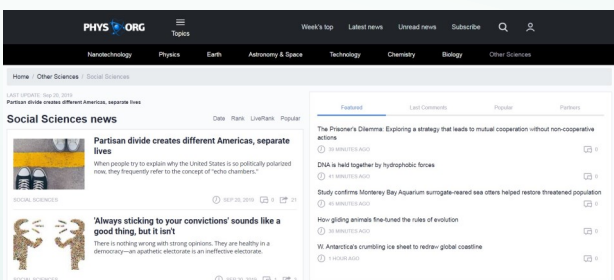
PHYS ORG

Topics

Week's top Latest news Unread news Subscribe

Nanotechnology Physics Earth Astronomy & Space Technology Chemistry Biology Other Sciences

Home / Other Sciences / Social Sciences

LAST UPDATE: Sep 20, 2016
Partisan divide creates different Americas, separate lives

Social Sciences news

Date Rank LiveRank Popular

Partisan divide creates different Americas, separate lives

When people try to explain why the United States is so politically polarized now, they frequently refer to the concept of "echo chambers."

SOCIAL SCIENCES

SEP 20, 2016 0 21

'Always sticking to your convictions' sounds like a good thing, but it isn't

There is nothing wrong with strong opinions. They are healthy in a democracy—an apathetic electorate is an ineffective electorate.

SOCIAL SCIENCES

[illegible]

Featured Last Comments Popular Partners

The Prisoner's Dilemma: Exploring a strategy that leads to mutual cooperation without non-cooperative actions

38 MINUTES AGO 0

DNA is held together by hydrophobic forces

41 MINUTES AGO 0

Study confirms Monterey Bay Aquarium surrogate-reared sea otters helped restore threatened population

40 MINUTES AGO 0

How gliding animals fine-tuned the rules of evolution

38 MINUTES AGO 0

W. Antarctica's crumbling ice sheet to redraw global coastline

1 HOUR AGO 0